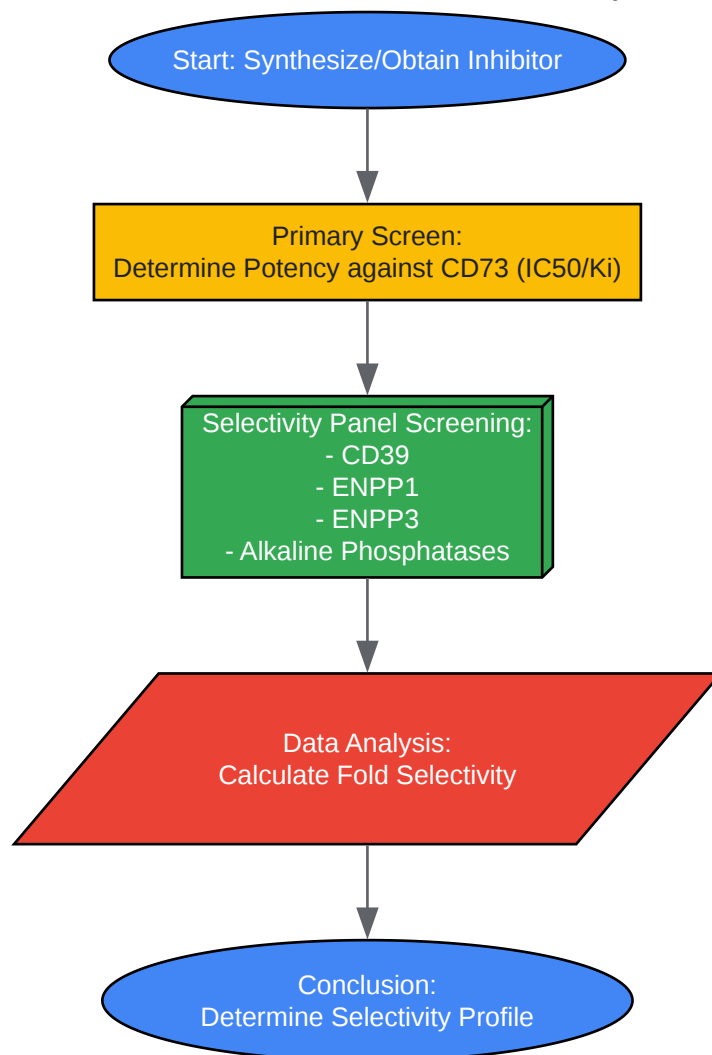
Start: Synthesize/Obtain Inhibitor

Primary Screen:
Determine Potency against CD73 (IC50/Ki)

Selectivity Panel Screening:
- CD39
- ENPP1
- ENPP3
- Alkaline Phosphatases

Data Analysis:
Calculate Fold Selectivity

Conclusion:
Determine Selectivity Profile